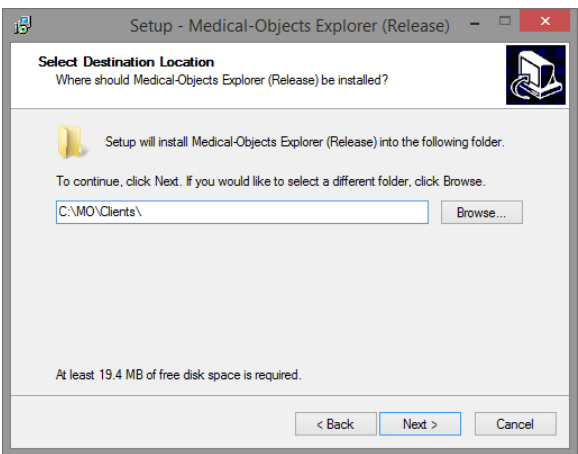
Setup - Medical-Objects Explorer (Release)

Select Destination Location
Where should Medical-Objects Explorer (Release) be installed?

Setup will install Medical-Objects Explorer (Release) into the following folder.

To continue, click Next. If you would like to select a different folder, click Browse.

C:\MO\Clients\

Browse...

At least 19.4 MB of free disk space is required.

< Back

Next >

Cancel